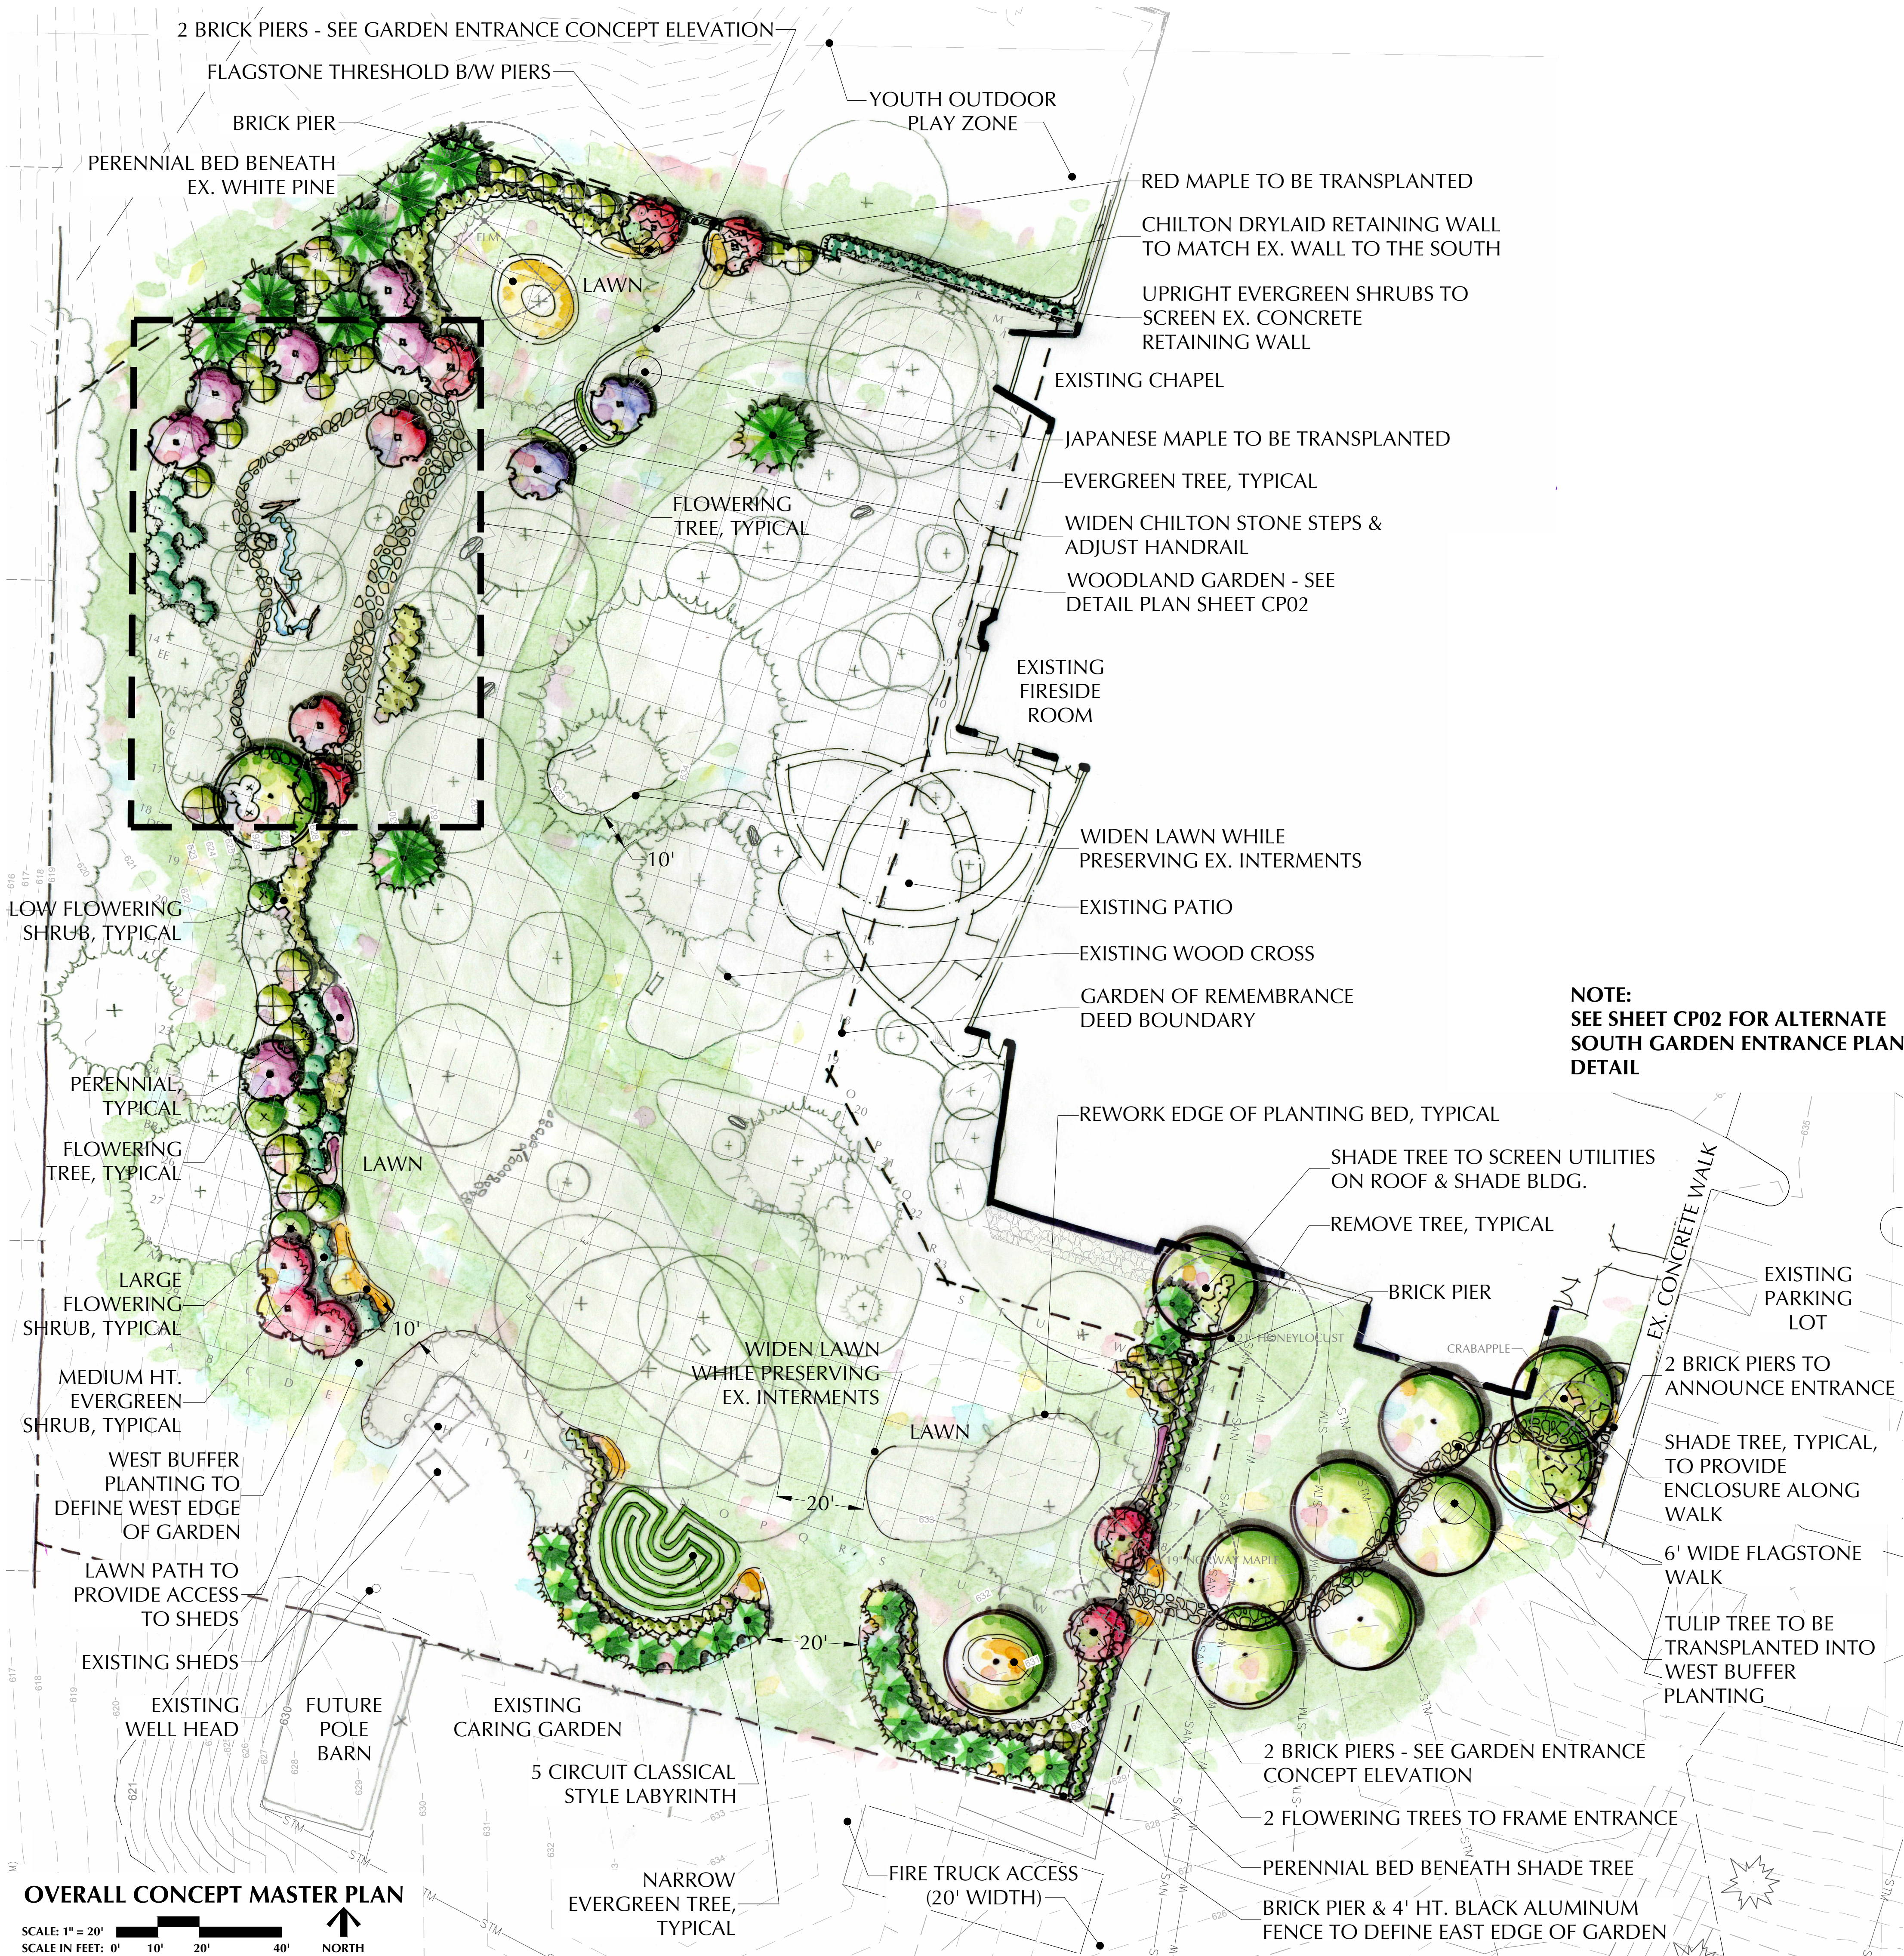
2 BRICK PIERS - SEE GARDEN ENTRANCE CONCEPT ELEVATION
FLAGSTONE THRESHOLD B/W PIERS
BRICK PIER
PERENNIAL BED BENEATH EX. WHITE PINE
YOUTH OUTDOOR PLAY ZONE
RED MAPLE TO BE TRANSPLANTED
CHILTON DRYLAID RETAINING WALL TO MATCH EX. WALL TO THE SOUTH
UPRIGHT EVERGREEN SHRUBS TO SCREEN EX. CONCRETE RETAINING WALL
LAWN
EXISTING CHAPEL
JAPANESE MAPLE TO BE TRANSPLANTED
EVERGREEN TREE, TYPICAL
FLOWERING TREE, TYPICAL
WIDEN CHILTON STONE STEPS & ADJUST HANDRAIL
WOODLAND GARDEN - SEE DETAIL PLAN SHEET CP02
EXISTING FIRESIDE ROOM
WIDEN LAWN WHILE PRESERVING EX. INTERMENTS
10'
EXISTING PATIO
LOW FLOWERING SHRUB, TYPICAL
EXISTING WOOD CROSS
GARDEN OF REMEMBRANCE DEED BOUNDARY
NOTE:
SEE SHEET CP02 FOR ALTERNATE SOUTH GARDEN ENTRANCE PLAN DETAIL
PERENNIAL, TYPICAL
REWORK EDGE OF PLANTING BED, TYPICAL
FLOWERING TREE, TYPICAL
LAWN
SHADE TREE TO SCREEN UTILITIES ON ROOF & SHADE BLDG.
EX. CONCRETE WALK
REMOVE TREE, TYPICAL
LARGE FLOWERING SHRUB, TYPICAL
BRICK PIER
EXISTING PARKING LOT
10'
HONEYLOCUST
CRABAPPLE
WIDEN LAWN WHILE PRESERVING EX. INTERMENTS
2 BRICK PIERS TO ANNOUNCE ENTRANCE
MEDIUM HT. EVERGREEN SHRUB, TYPICAL
LAWN
SHADE TREE, TYPICAL, TO PROVIDE ENCLOSURE ALONG WALK
WEST BUFFER PLANTING TO DEFINE WEST EDGE OF GARDEN
20'
NORWAY MAPLE
6' WIDE FLAGSTONE WALK
LAWN PATH TO PROVIDE ACCESS TO SHEDS
20'
TULIP TREE TO BE TRANSPLANTED INTO WEST BUFFER PLANTING
EXISTING SHEDS
EXISTING WELL HEAD
FUTURE POLE BARN
EXISTING CARING GARDEN
5 CIRCUIT CLASSICAL STYLE LABYRINTH
2 BRICK PIERS - SEE GARDEN ENTRANCE CONCEPT ELEVATION
2 FLOWERING TREES TO FRAME ENTRANCE
PERENNIAL BED BENEATH SHADE TREE
NARROW EVERGREEN TREE, TYPICAL
FIRE TRUCK ACCESS (20' WIDTH)
BRICK PIER & 4' HT. BLACK ALUMINUM FENCE TO DEFINE EAST EDGE OF GARDEN
OVERALL CONCEPT MASTER PLAN
SCALE: 1" = 20'
SCALE IN FEET: 0' 10' 20' 40'
NORTH